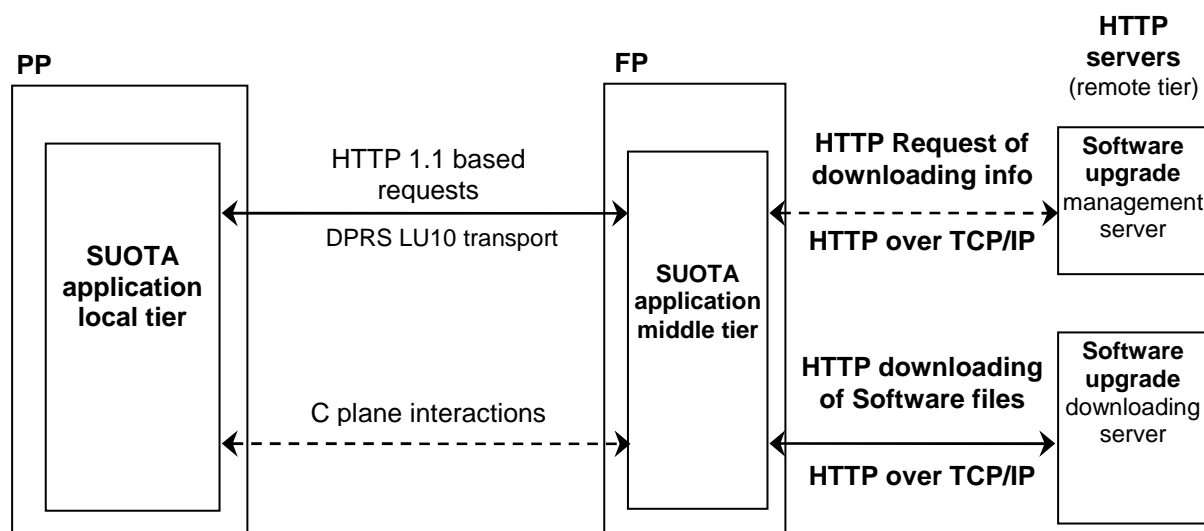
PP

SUOTA application local tier

HTTP 1.1 based requests

DPRS LU10 transport

C plane interactions

FP

SUOTA application middle tier

HTTP Request of downloading info

HTTP over TCP/IP

HTTP downloading of Software files

HTTP over TCP/IP

HTTP servers (remote tier)

Software upgrade management server

Software upgrade downloading server